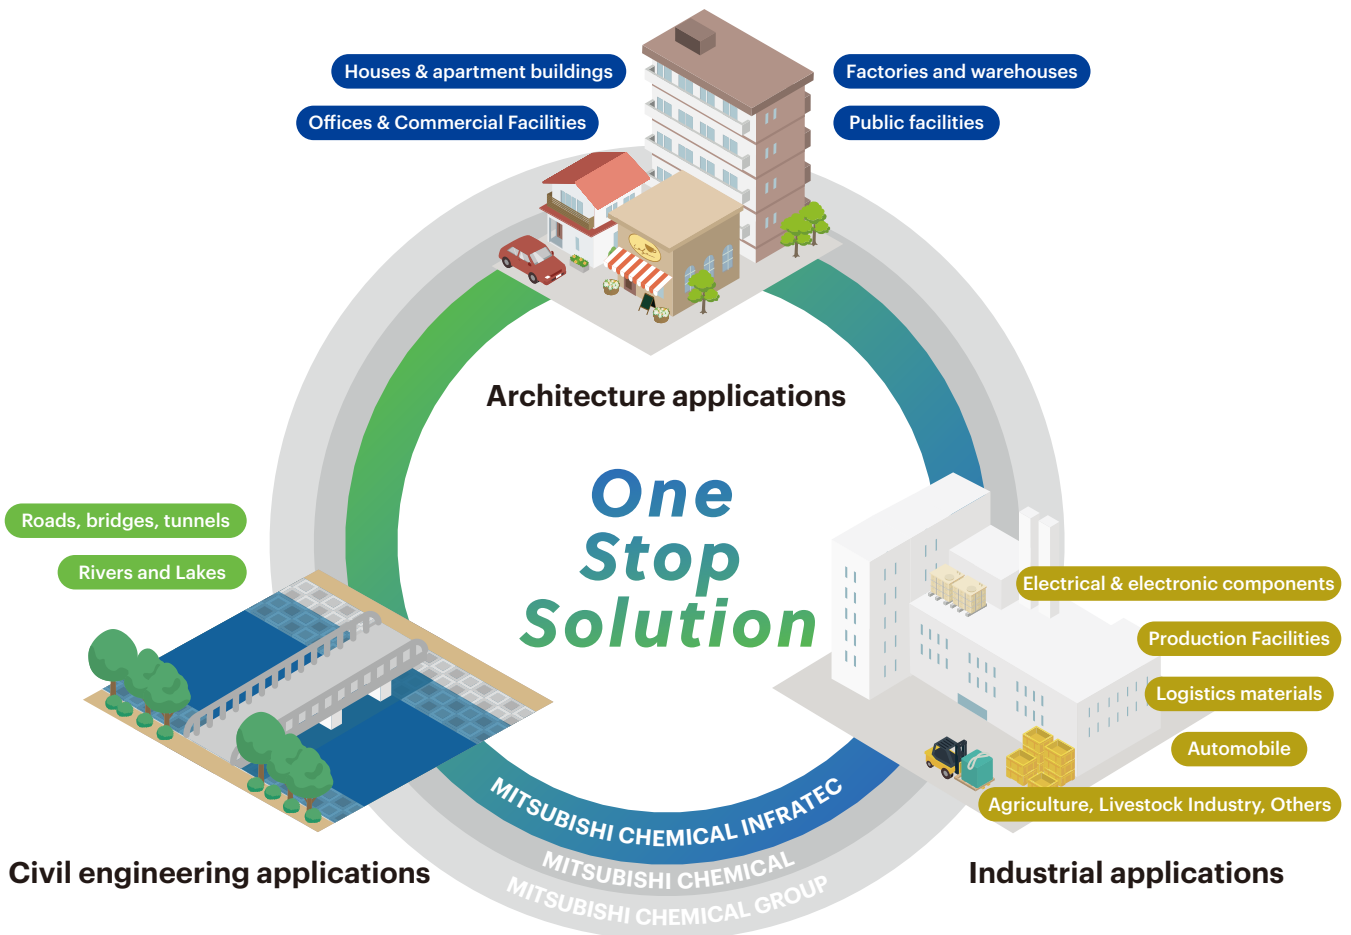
Houses & apartment buildings

Offices & Commercial Facilities

Factories and warehouses

Public facilities

Architecture applications

One Stop Solution

Roads, bridges, tunnels

Rivers and Lakes

Electrical & electronic components

Production Facilities

Logistics materials

Automobile

Agriculture, Livestock Industry, Others

MITSUBISHI CHEMICAL INFRATEC

MITSUBISHI CHEMICAL

MITSUBISHI CHEMICAL GROUP

Civil engineering applications

Industrial applications